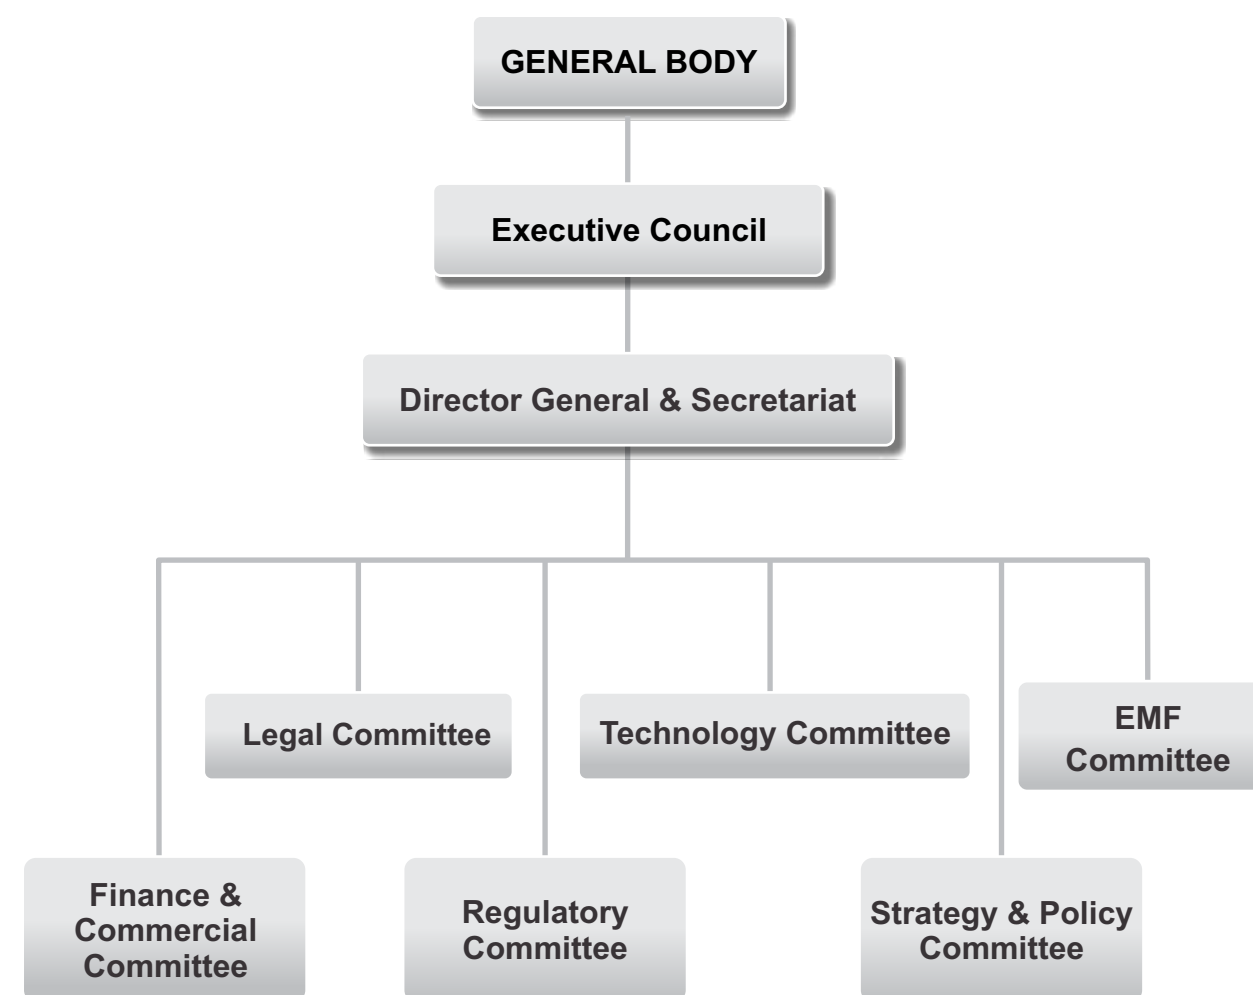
GENERAL BODY

Executive Council

Director General & Secretariat

Legal Committee

Technology Committee

EMF Committee

Finance & Commercial Committee

Regulatory Committee

Strategy & Policy Committee